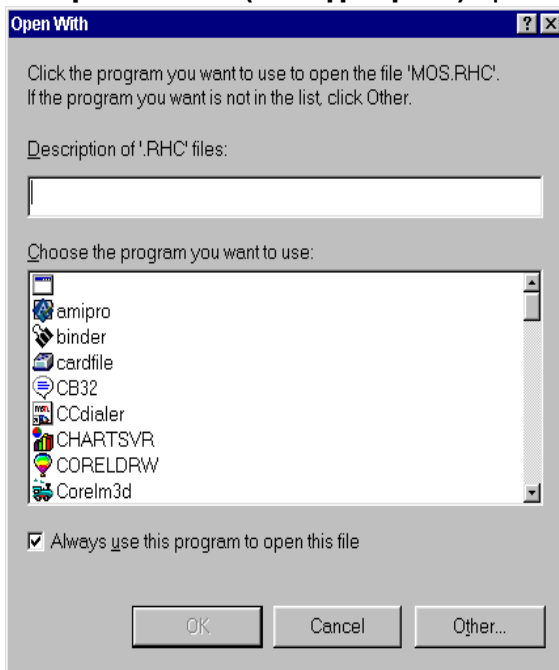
Open With

?

Click the program you want to use to open the file 'MOS.RHC'. If the program you want is not in the list, click Other.

Description of '.RHC' files:

Choose the program you want to use:

amipro
binder
cardfile
CB32
CCdialer
CHARTSVR
CORELDRW
Corelm3d

Always use this program to open this file

OK

Cancel

Other...